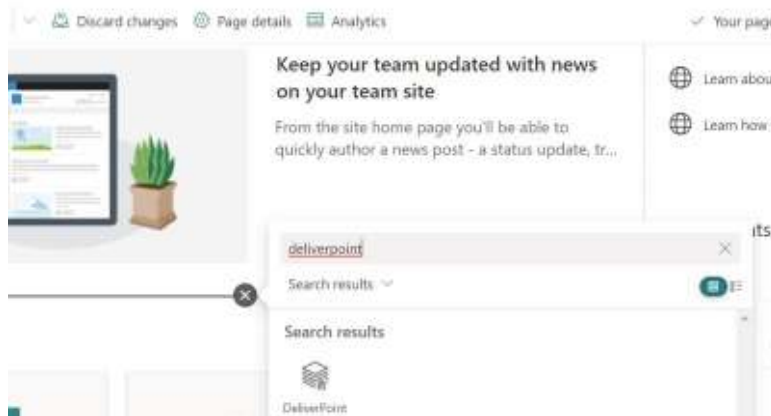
Discard changes   Page details   Analytics

Your pag

Keep your team updated with news on your team site

From the site home page you'll be able to quickly author a news post - a status update, tr...

Learn abou

Learn how

its

deliverpoint

Search results

Search results

DeliverPoint